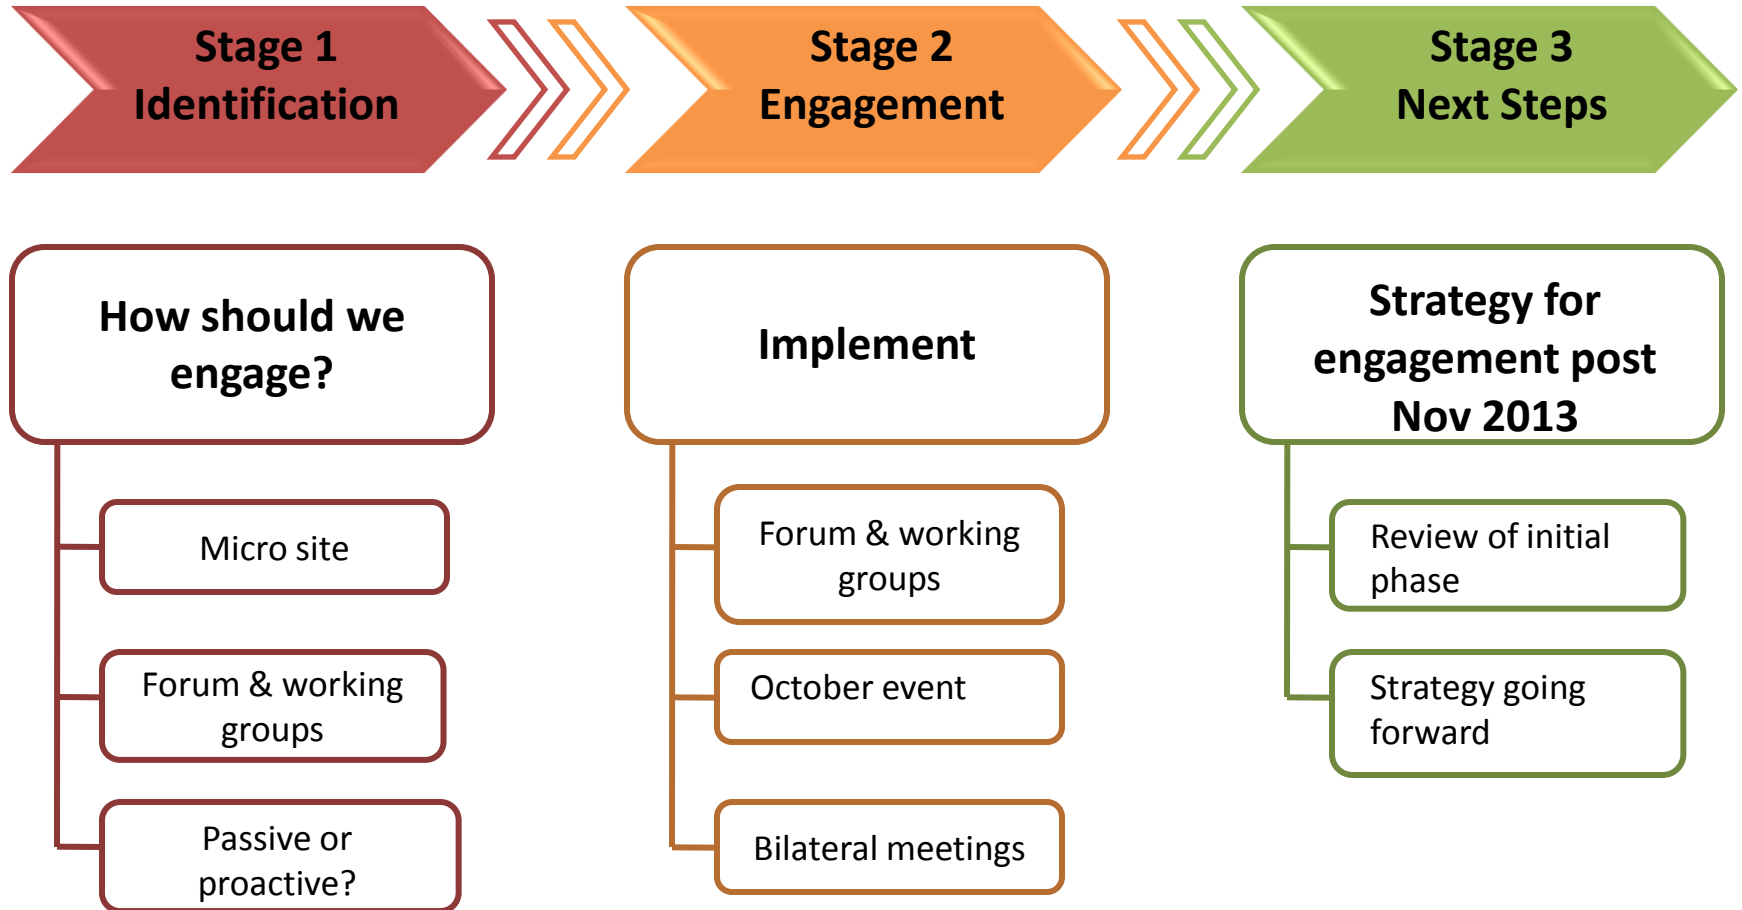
Stage 1
Identification

Stage 2
Engagement

Stage 3
Next Steps

How should we engage?

Micro site

Forum & working groups

Passive or proactive?

Implement

Forum & working groups

October event

Bilateral meetings

Strategy for engagement post Nov 2013

Review of initial phase

Strategy going forward